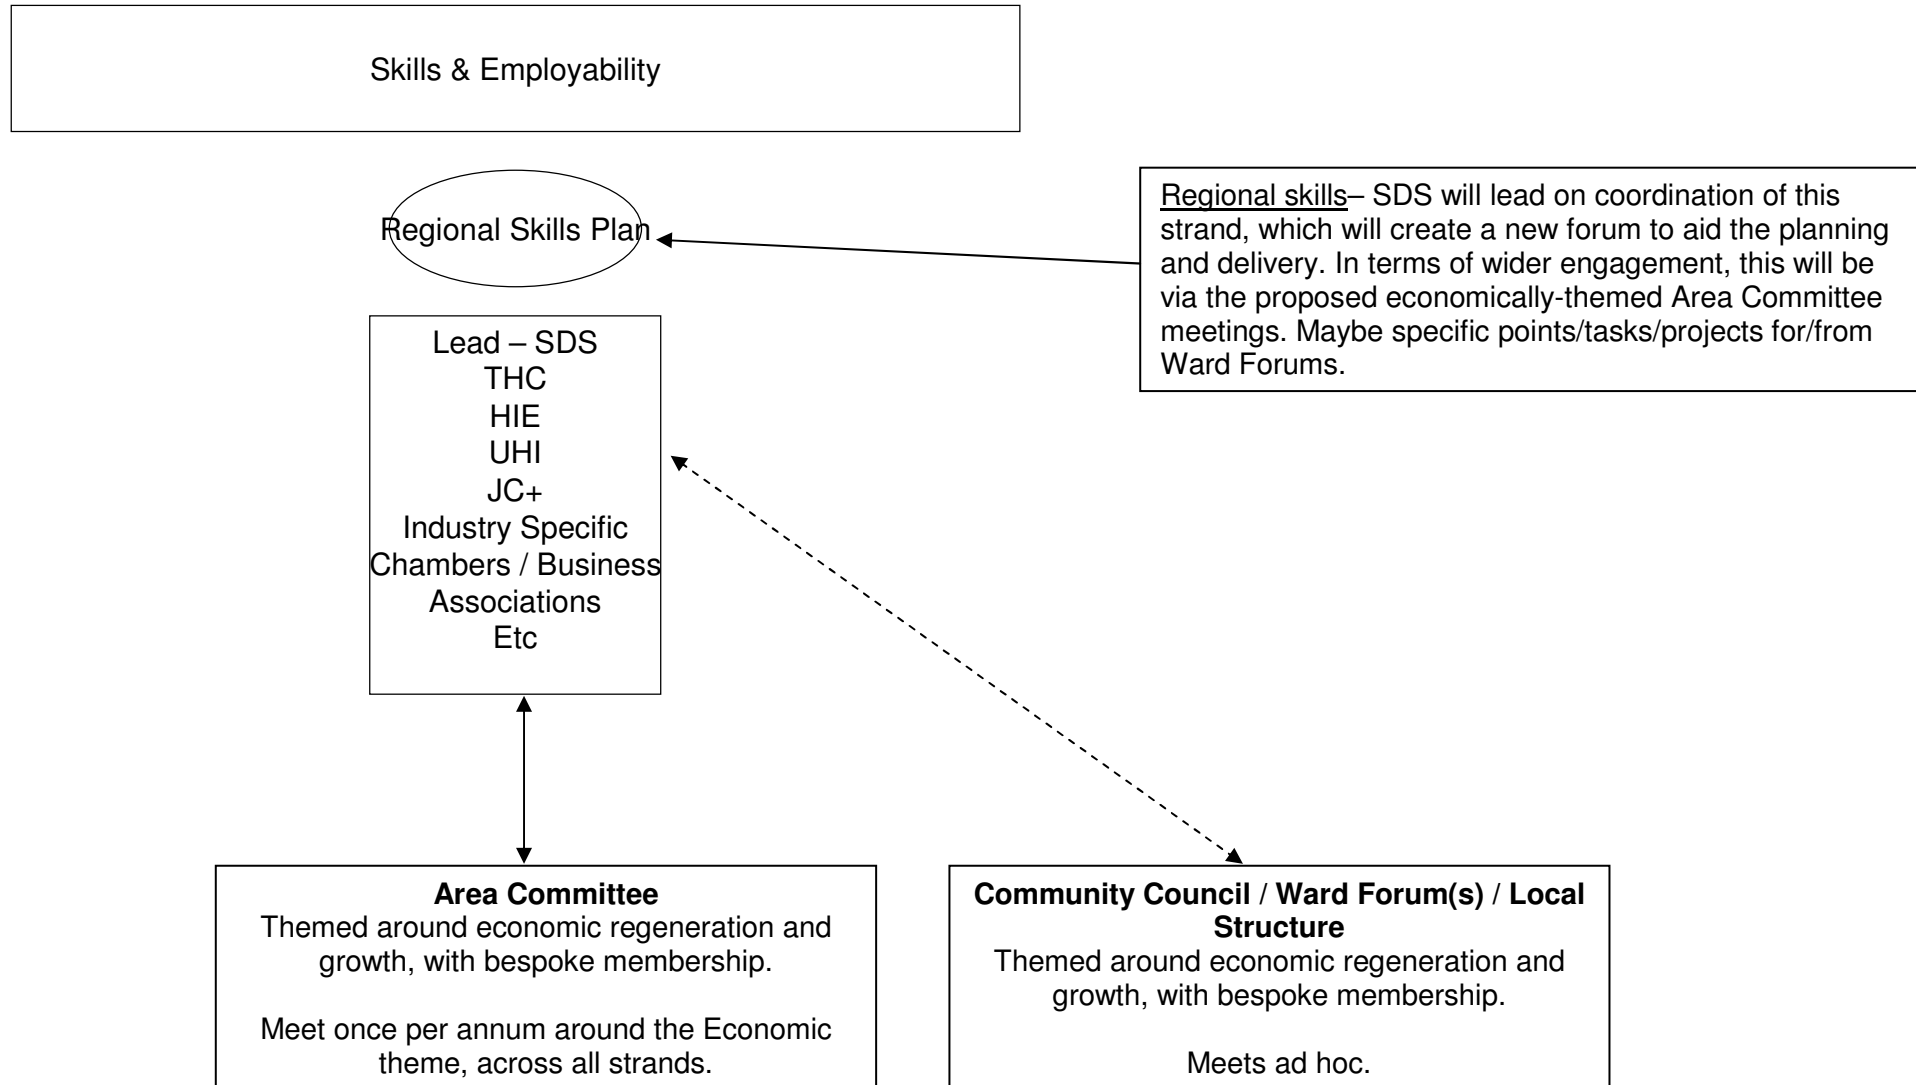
Skills & Employability

Regional Skills Plan

Regional skills– SDS will lead on coordination of this strand, which will create a new forum to aid the planning and delivery. In terms of wider engagement, this will be via the proposed economically-themed Area Committee meetings. Maybe specific points/tasks/projects for/from Ward Forums.

Lead – SDS
THC
HIE
UHI
JC+
Industry Specific
Chambers / Business Associations
Etc

**Area Committee**
Themed around economic regeneration and growth, with bespoke membership.

Meet once per annum around the Economic theme, across all strands.

**Community Council / Ward Forum(s) / Local Structure**
Themed around economic regeneration and growth, with bespoke membership.

Meets ad hoc.